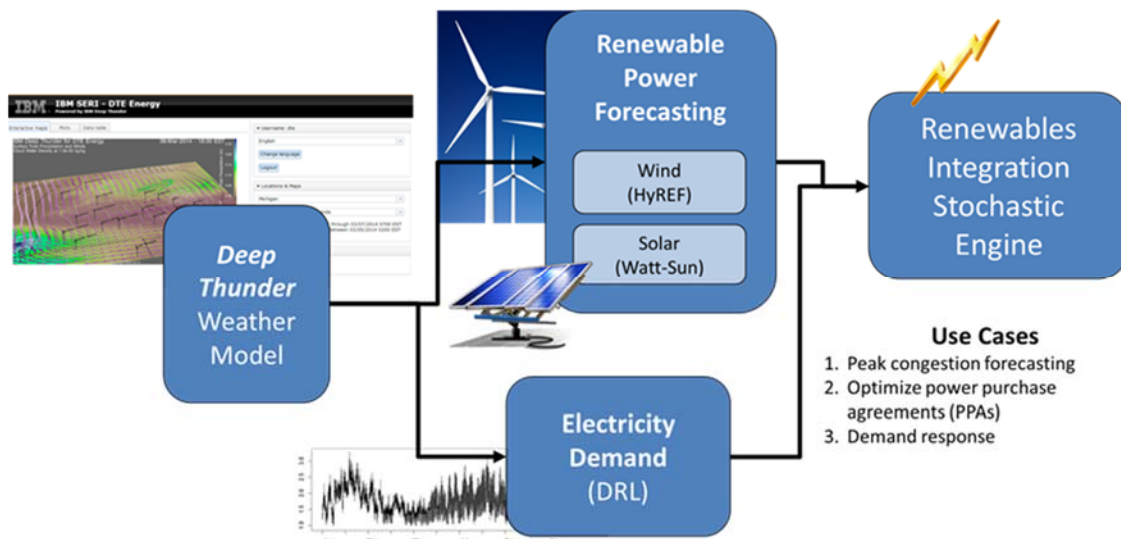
IBM SERI - DTE Energy
Powered by IBM Deep Thunder

Interactive maps | Plots | Data table

Username: dte
English
Change language
Logout

Locations & Maps
Michigan

Deep Thunder Weather Model

Renewable Power Forecasting

Wind (HyREF)

Solar (Watt-Sun)

Renewables Integration Stochastic Engine

Electricity Demand (DRL)

Use Cases
1. Peak congestion forecasting
2. Optimize power purchase agreements (PPAs)
3. Demand response